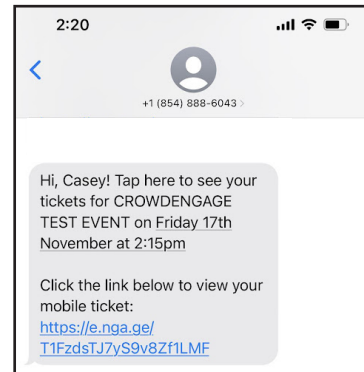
2:20

+1 (854) 888-6043 >

Hi, Casey! Tap here to see your tickets for CROWDENGAGE TEST EVENT on Friday 17th November at 2:15pm

Click the link below to view your mobile ticket: https://e.nga.ge/T1FzdsTJ7yS9v8Zf1LMF